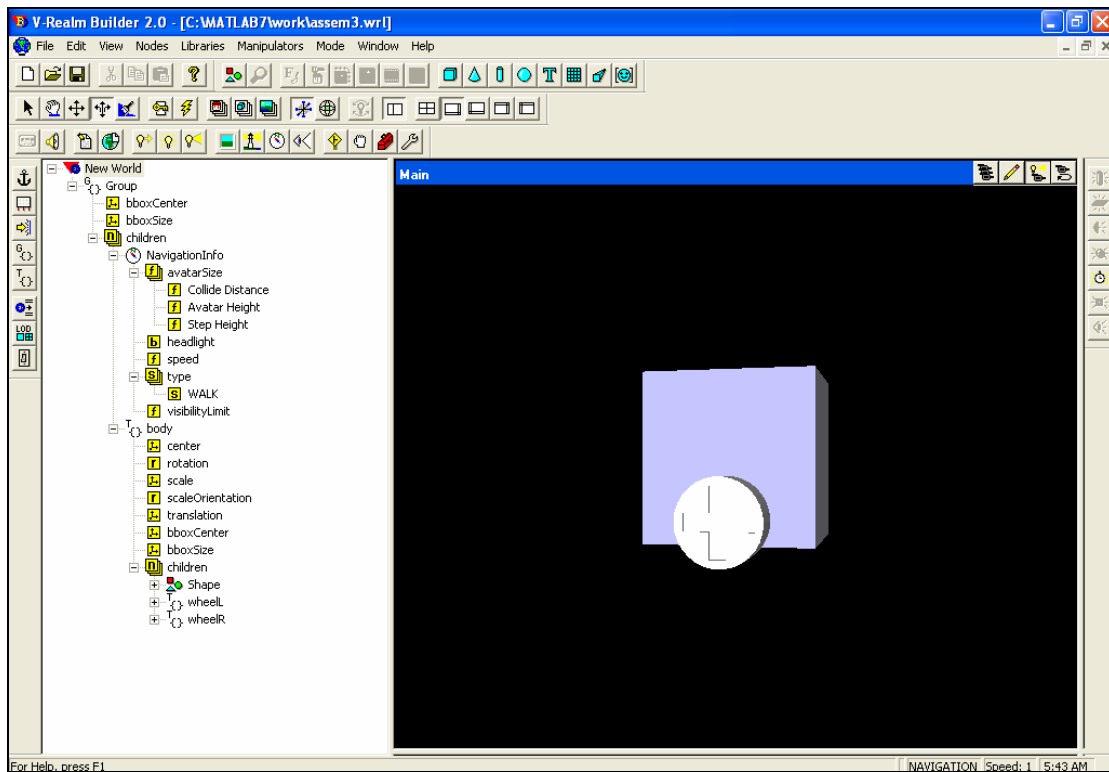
V-Realm Builder 2.0 - [C:\MATLAB7\work\assem3.wrl]

File Edit View Nodes Libraries Manipulators Mode Window Help

New World
Group
bboxCenter
bboxSize
children
NavigationInfo
avatarSize
Collide Distance
Avatar Height
Step Height
headlight
speed
type
WALK
visibilityLimit
body
center
rotation
scale
scaleOrientation
translation
bboxCenter
bboxSize
children
Shape
wheelL
wheelR

Main

For Help, press F1

NAVIGATION Speed: 1 5:43 AM